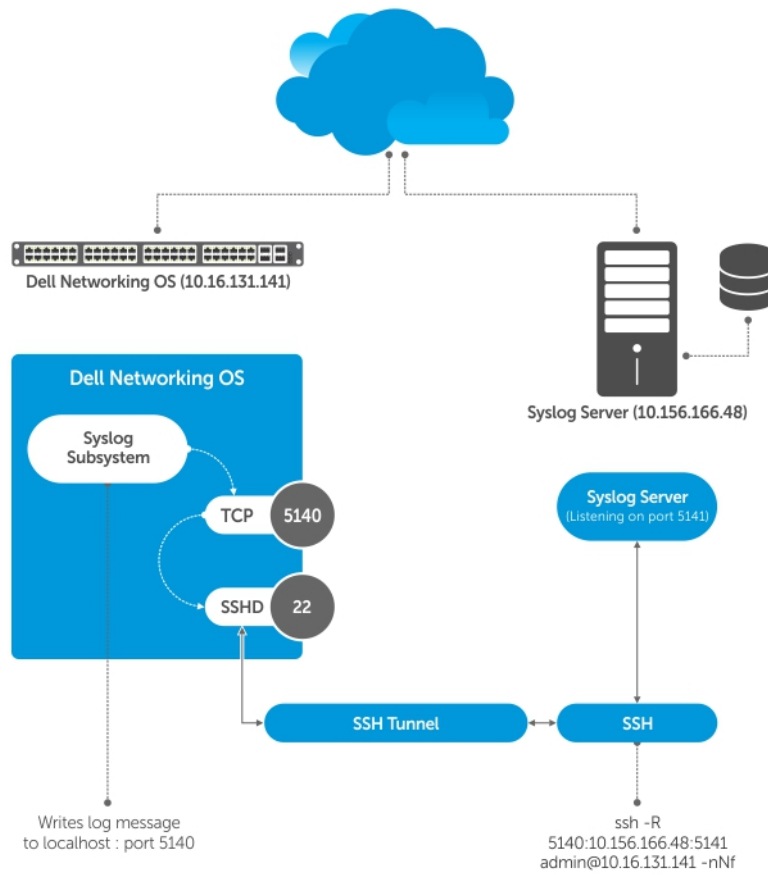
Dell Networking OS (10.16.131.141)

Syslog Server (10.156.166.48)

Dell Networking OS

Syslog Subsystem

TCP 5140

SSHD 22

Syslog Server (Listening on port 5141)

SSH Tunnel

SSH

Writes log message to localhost : port 5140

ssh -R 5140:10.156.166.48:5141 admin@10.16.131.141 -nNf